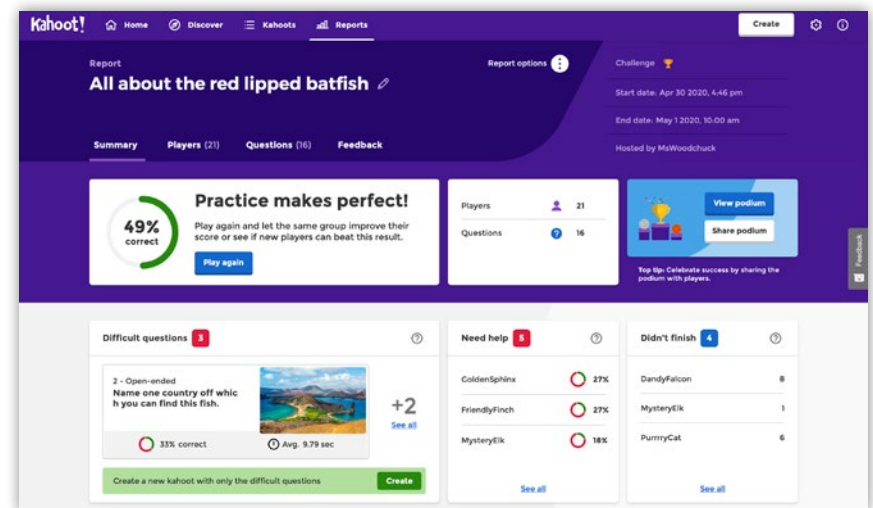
Kahoot! Home Discover Kahoots Reports Create

Report
All about the red lipped batfish

Report options

Challenge
Start date: Apr 30 2020, 4:46 pm
End date: May 1 2020, 10.00 am
Hosted by MsWoodchuck

Summary Players (21) Questions (16) Feedback

49% correct
Practice makes perfect!
Play again and let the same group improve their score or see if new players can beat this result.
Play again

Players 21
Questions 16

View podium
Share podium
Top tip: Celebrate success by sharing the podium with players.

Feedback

Difficult questions 3
2 - Open-ended
Name one country off whic h you can find this fish.
33% correct
Avg. 9.79 sec
+2
See all
Create a new kahoot with only the difficult questions
Create

Need help 5
GoldenSphinx 27%
FriendlyFinch 27%
MysteryElk 18%
See all

Didn't finish 4
DandyFalcon 8
MysteryElk 1
PurrrryCat 6
See all